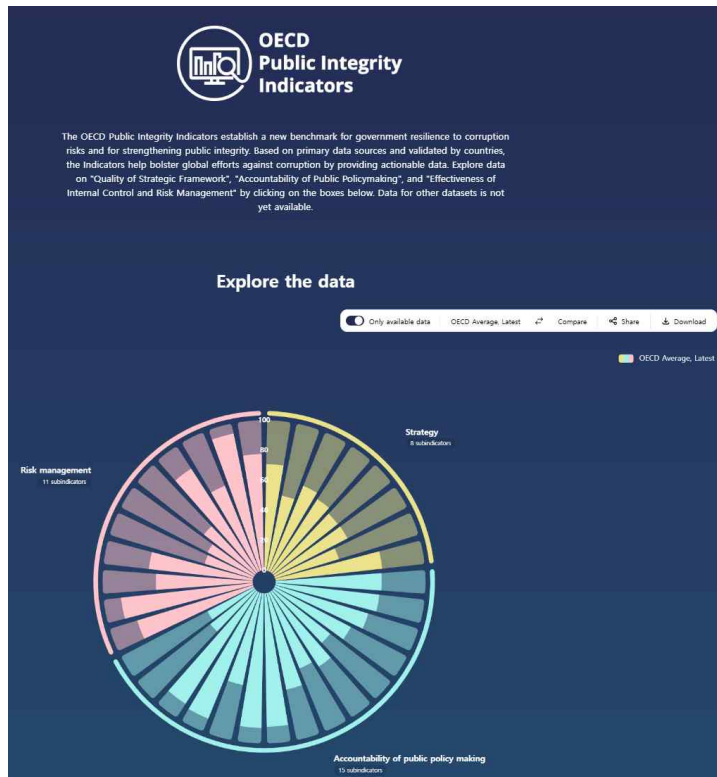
OECD
Public Integrity
Indicators

The OECD Public Integrity Indicators establish a new benchmark for government resilience to corruption risks and for strengthening public integrity. Based on primary data sources and validated by countries, the Indicators help bolster global efforts against corruption by providing actionable data. Explore data on "Quality of Strategic Framework", "Accountability of Public Policymaking", and "Effectiveness of Internal Control and Risk Management" by clicking on the boxes below. Data for other datasets is not yet available.

Explore the data

Only available data | OECD Average, Latest | Compare | Share | Download

OECD Average, Latest

100
80
60
40
20

Strategy
8 subindicators

Risk management
11 subindicators

Accountability of public policy making
15 subindicators